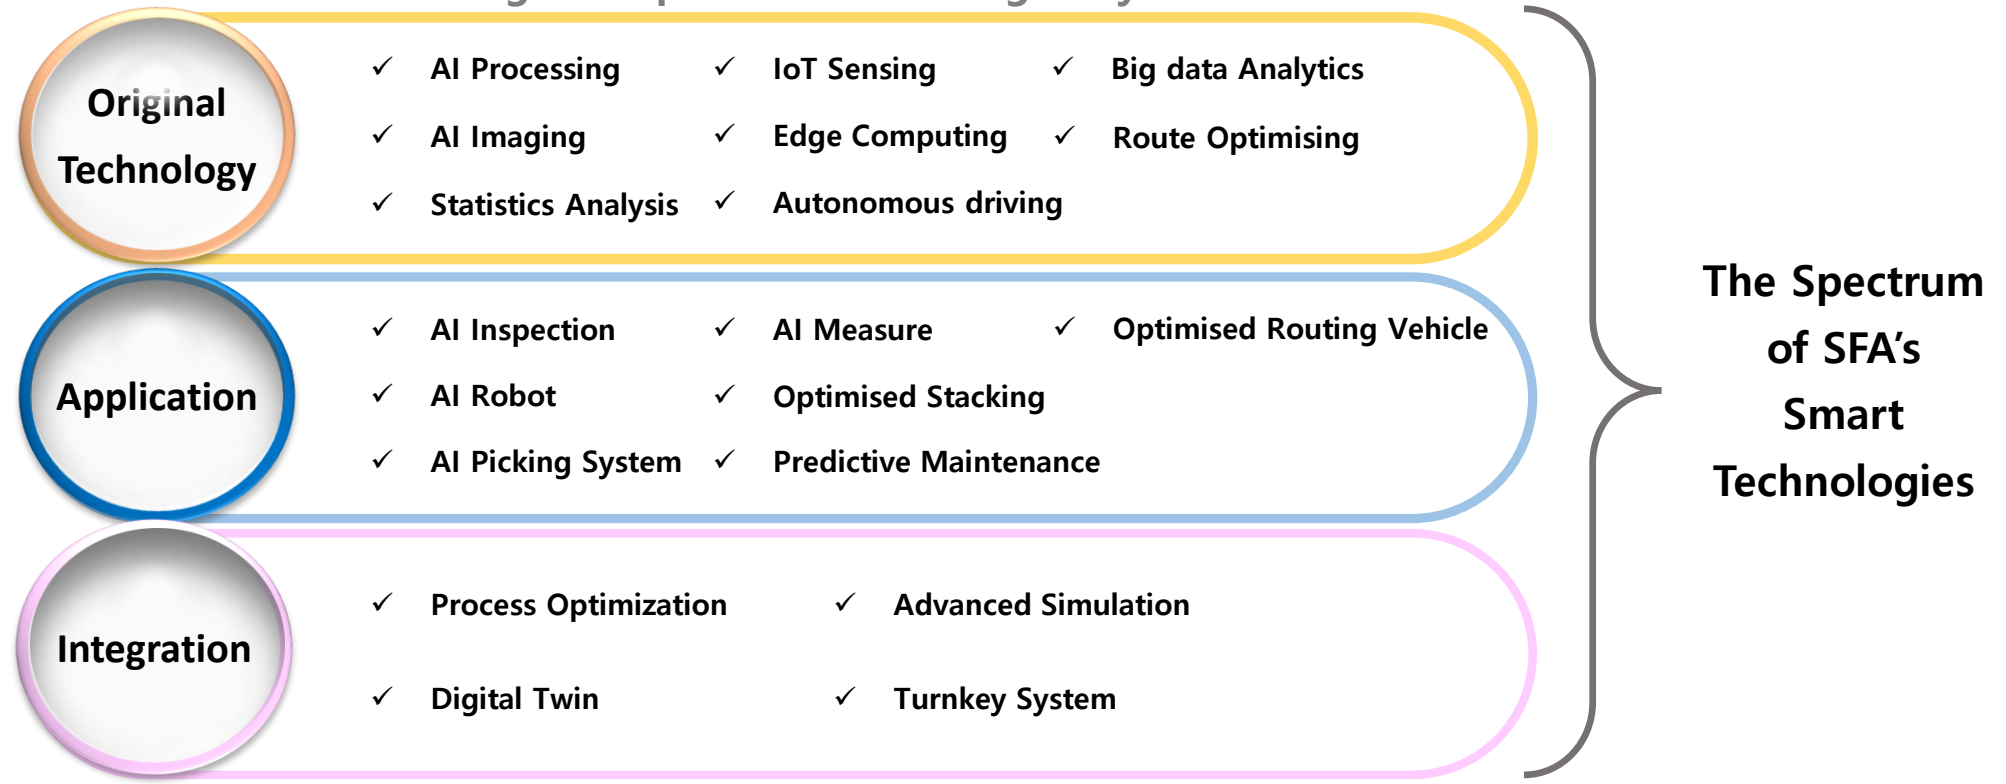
Original Technology

✓ AI Processing ✓ IoT Sensing ✓ Big data Analytics

✓ AI Imaging ✓ Edge Computing ✓ Route Optimising

✓ Statistics Analysis ✓ Autonomous driving

Application

✓ AI Inspection ✓ AI Measure ✓ Optimised Routing Vehicle

✓ AI Robot ✓ Optimised Stacking

✓ AI Picking System ✓ Predictive Maintenance

Integration

✓ Process Optimization ✓ Advanced Simulation

✓ Digital Twin ✓ Turnkey System

The Spectrum of SFA's Smart Technologies